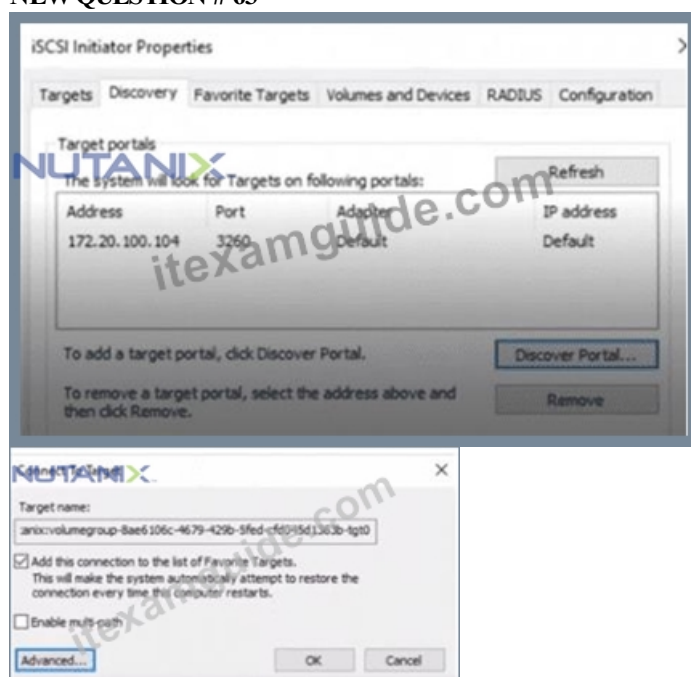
NEW QUESTION # 65

iSCSI Initiator Properties

Targets | Discovery | Favorite Targets | Volumes and Devices | RADIUS | Configuration

Target portals

NUTANIX

The system will look for Targets on following portals:

Refresh

itexamguide.com

| Address | Port | Adapter | IP address |
|---|---|---|---|
| 172.20.100.104 | 3260 | Default | Default |

To add a target portal, click Discover Portal.

Discover Portal...

To remove a target portal, select the address above and then click Remove.

Remove

Connect To Target

NUTANIX

×

Target name:

anixc:volumegroup-8ae6106c-4679-429b-5fed-cfd0f5d1363b-tgt0

Add this connection to the list of Favorite Targets. This will make the system automatically attempt to restore the connection every time this computer restarts.

Enable multi-path

itexamguide.com

Advanced...

OK

Cancel